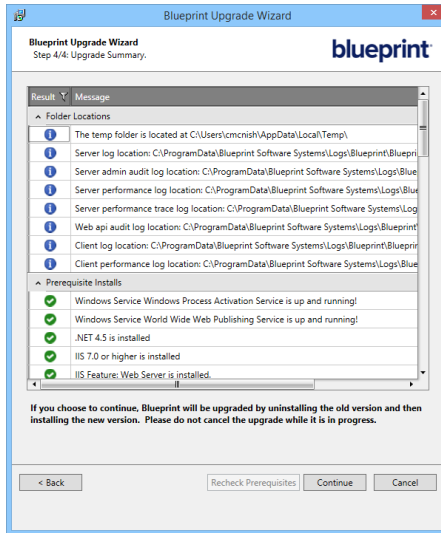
Blueprint Upgrade Wizard

Blueprint Upgrade Wizard
Step 4/4: Upgrade Summary.

blueprint

| Result | Message |
|---|---|
| Folder Locations | |
| i | The temp folder is located at C:\Users\cmcnish\AppData\Local\Temp\ |
| i | Server log location: C:\ProgramData\Blueprint Software Systems\Logs\Blueprint\Bluepri |
| i | Server admin audit log location: C:\ProgramData\Blueprint Software Systems\Logs\Blue |
| i | Server performance log location: C:\ProgramData\Blueprint Software Systems\Logs\Blue |
| i | Server performance trace log location: C:\ProgramData\Blueprint Software Systems\Log |
| i | Web api audit log location: C:\ProgramData\Blueprint Software Systems\Logs\Blueprint\ |
| i | Client log location: C:\ProgramData\Blueprint Software Systems\Logs\Blueprint\Bluepri |
| i | Client performance log location: C:\ProgramData\Blueprint Software Systems\Logs\Blue |
| Prerequisite Installs | |
| ✔ | Windows Service Windows Process Activation Service is up and running! |
| ✔ | Windows Service World Wide Web Publishing Service is up and running! |
| ✔ | .NET 4.5 is installed |
| ✔ | IIS 7.0 or higher is installed |
| ✔ | IIS Feature: Web Server is installed. |

If you choose to continue, Blueprint will be upgraded by uninstalling the old version and then installing the new version. Please do not cancel the upgrade while it is in progress.

< Back   Recheck Prerequisites   Continue   Cancel